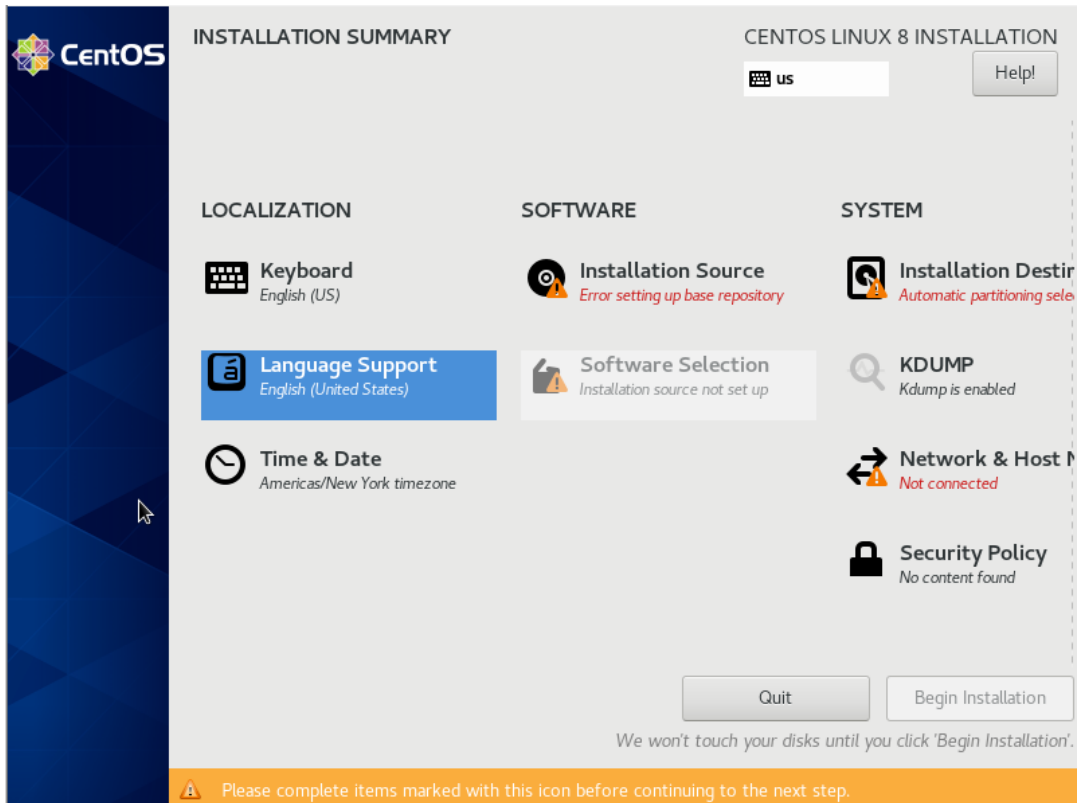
CentOS

INSTALLATION SUMMARY

CENTOS LINUX 8 INSTALLATION

us

Help!

LOCALIZATION

Keyboard
English (US)

Language Support
English (United States)

Time & Date
Americas/New York timezone

SOFTWARE

Installation Source
Error setting up base repository

Software Selection
Installation source not set up

SYSTEM

Installation Destir
Automatic partitioning sele

KDUMP
Kdump is enabled

Network & Host N
Not connected

Security Policy
No content found

Quit

Begin Installation

We won't touch your disks until you click 'Begin Installation'.

Please complete items marked with this icon before continuing to the next step.